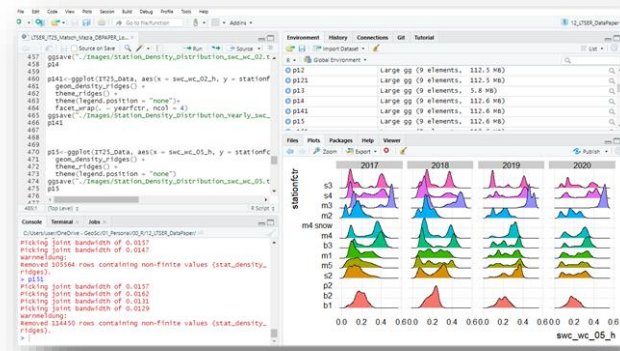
File Edit Code View Plots Session Build Debug Profile Tools Help

Go to file/function | Addins

12_LTSER_DataPaper

LTSER_IT25_Match_Media_DBPAPER_Lo...

Source on Save | Run | Source

457 ggsave("./Images/Station_Density_Distribution_swc_wc_02.t
458 p14
459
460 p141<-ggplot(IT25_Data, aes(x = swc_wc_02_h, y = stationfc
461 geom_density_ridges() +
462 theme_ridges() +
463 theme(legend.position = "none")+
464 facet_wrap(~ yearfctr, ncol = 4)
465 ggsave("./Images/Station_Density_Distribution_Yearly_swc_
466 p141
467
468
469
470 p15<-ggplot(IT25_Data, aes(x = swc_wc_05_h, y = stationfc
471 geom_density_ridges() +
472 theme_ridges() +
473 theme(legend.position = "none")
474 ggsave("./Images/Station_Density_Distribution_swc_wc_05.t
475 p15
476

467:1 (Top Level)

Console Terminal Jobs

C:/Users/User/OneDrive - GeoSci01_Personal/00_R/12_LTSER_DataPaper/

Picking joint bandwidth of 0.0157
Picking joint bandwidth of 0.0147
Warnmeldung:
Removed 105564 rows containing non-finite values (stat_density_ridges).
> p151
Picking joint bandwidth of 0.0157
Picking joint bandwidth of 0.0162
Picking joint bandwidth of 0.0131
Picking joint bandwidth of 0.0129
Warnmeldung:
Removed 114450 rows containing non-finite values (stat_density_ridges).
>

Environment History Connections Git Tutorial

Import Dataset | List

Global Environment

| | | |
|---|---|---|
| p12 | Large gg (9 elements, | 112.5 MB) |
| p121 | Large gg (9 elements, | 112.5 MB) |
| p13 | Large gg (9 elements, | 5.8 MB) |
| p14 | Large gg (9 elements, | 112.6 MB) |
| p141 | Large gg (9 elements, | 112.6 MB) |
| p15 | Large gg (9 elements, | 112.6 MB) |

Files Plots Packages Help Viewer

Zoom | Export | Publish

2017 2018 2019 2020

stationfctr

s3
s4
m3
m2
m4 snow
m4
b3
m1
m5
s2
p2
b2
b1

0.0 0.2 0.4 0.6 0.0 0.2 0.4 0.6 0.0 0.2 0.4 0.6 0.0 0.2 0.4 0.6

swc_wc_05_h